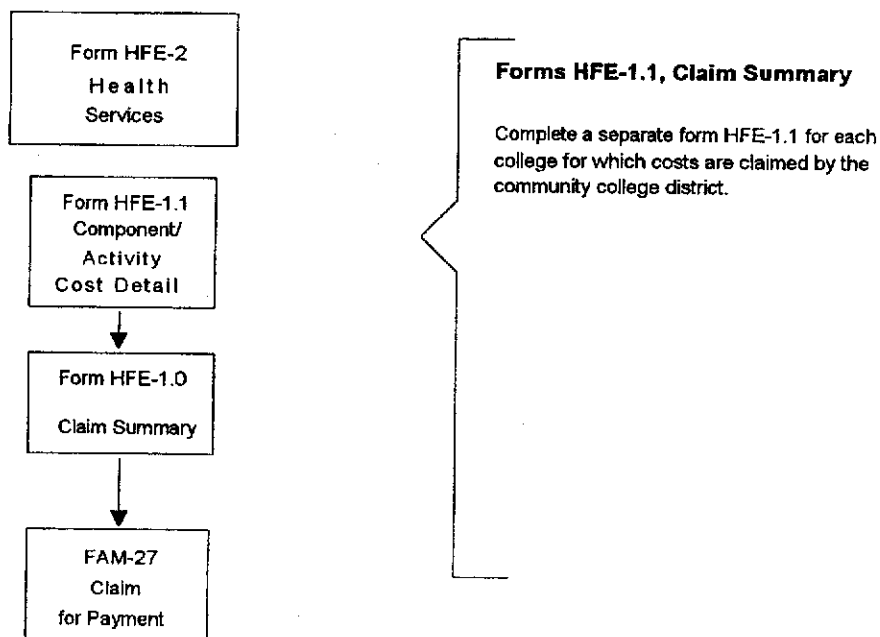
Form HFE-2
Health
Services

Form HFE-1.1
Component/
Activity
Cost Detail

Form HFE-1.0
Claim Summary

FAM-27
Claim
for Payment

**Forms HFE-1.1, Claim Summary**

Complete a separate form HFE-1.1 for each college for which costs are claimed by the community college district.